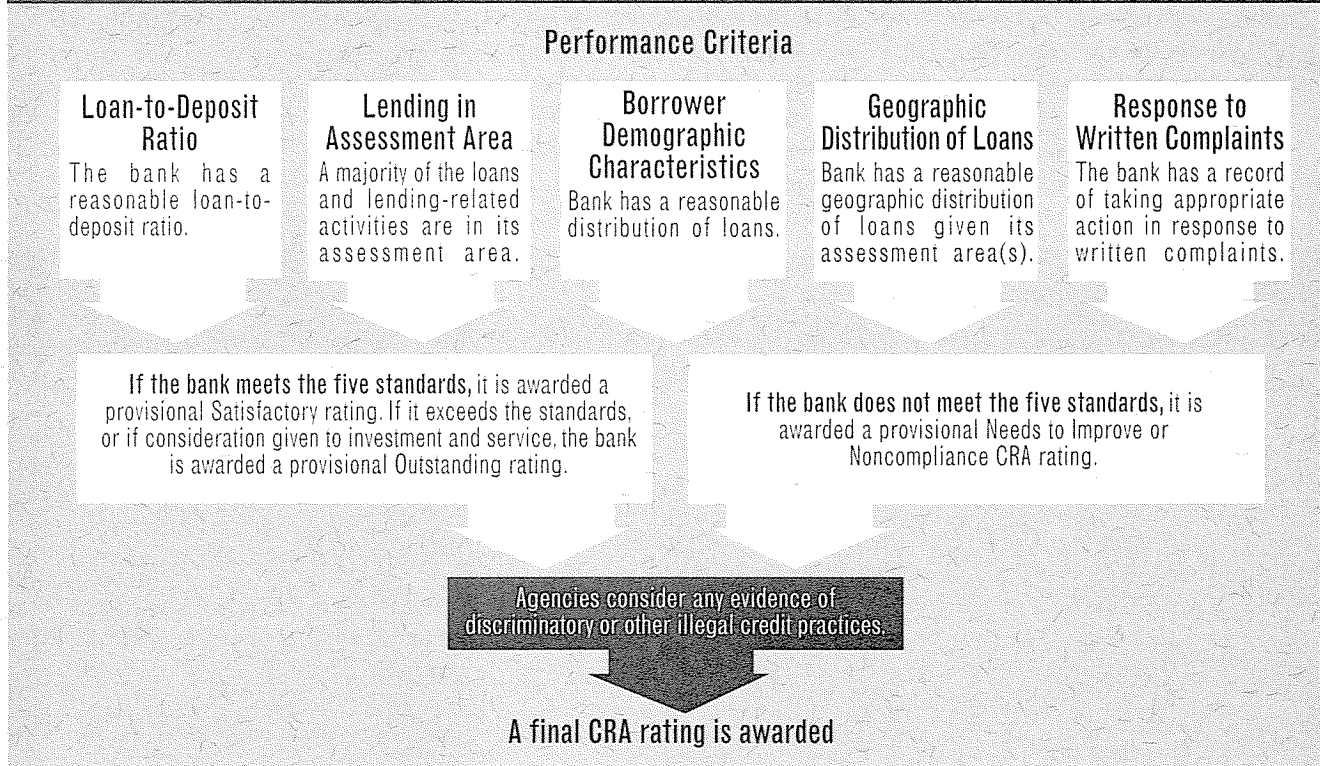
Performance Criteria

Loan-to-Deposit Ratio
The bank has a reasonable loan-to-deposit ratio.

Lending in Assessment Area
A majority of the loans and lending-related activities are in its assessment area.

Borrower Demographic Characteristics
Bank has a reasonable distribution of loans.

Geographic Distribution of Loans
Bank has a reasonable geographic distribution of loans given its assessment area(s).

Response to Written Complaints
The bank has a record of taking appropriate action in response to written complaints.

If the bank meets the five standards, it is awarded a provisional Satisfactory rating. If it exceeds the standards, or if consideration given to investment and service, the bank is awarded a provisional Outstanding rating.

If the bank does not meet the five standards, it is awarded a provisional Needs to Improve or Noncompliance CRA rating.

Agencies consider any evidence of discriminatory or other illegal credit practices.

A final CRA rating is awarded